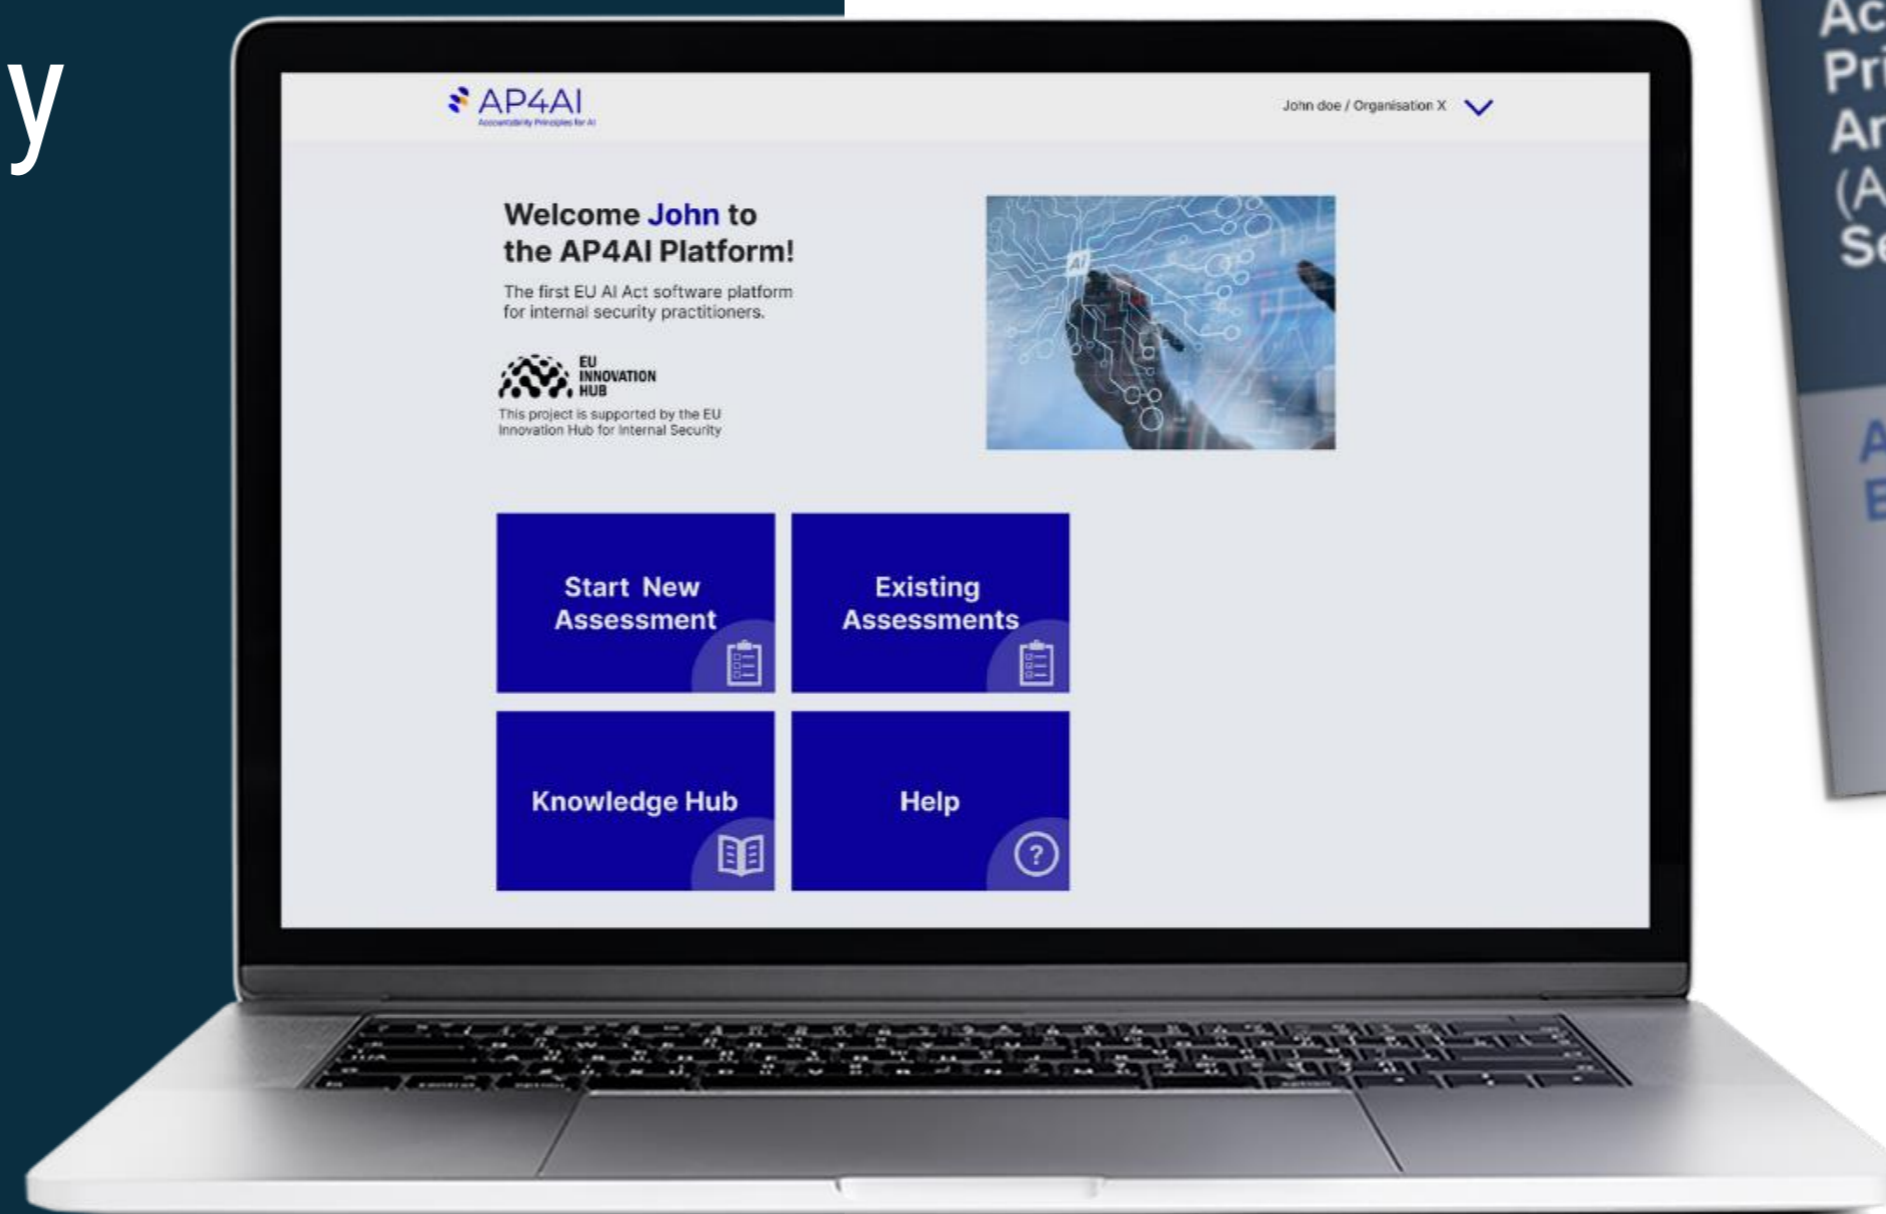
y

AP4AI
Accountability Principles for AI

John doe / Organisation X

Welcome John to the AP4AI Platform!

The first EU AI Act software platform for internal security practitioners.

EU INNOVATION HUB

This project is supported by the EU Innovation Hub for Internal Security

AI

Start New Assessment

Existing Assessments

Knowledge Hub

Help

?

Ac
Pri
Ar
(A
Se

A
E